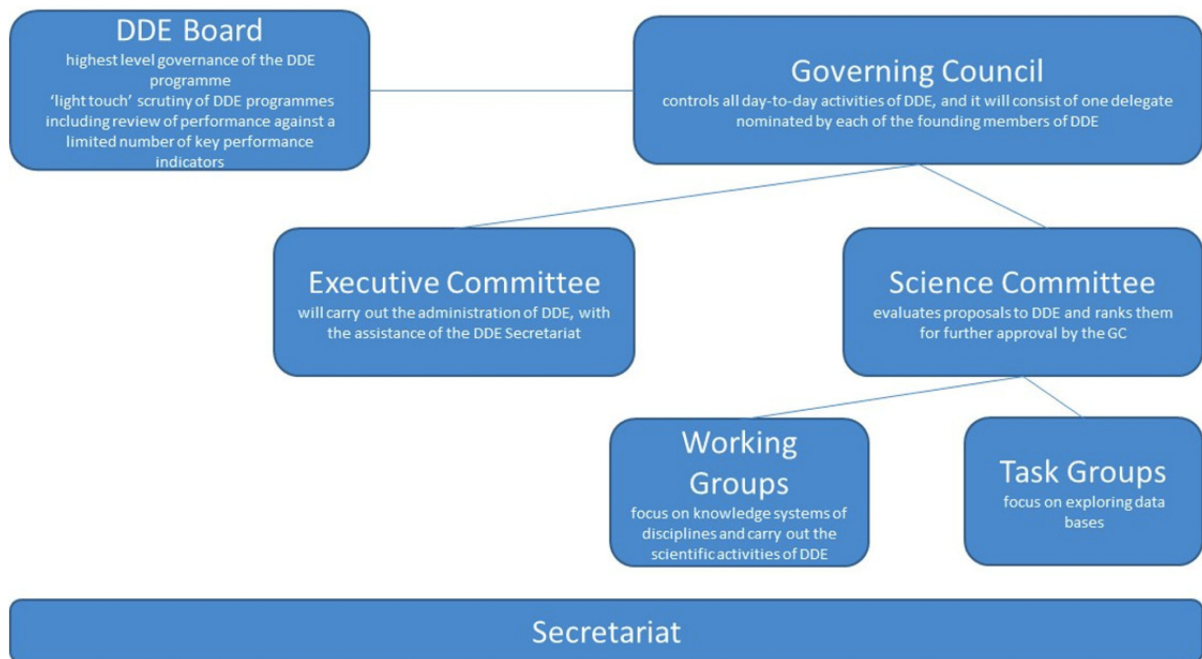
DDE Board
highest level governance of the DDE programme
'light touch' scrutiny of DDE programmes including review of performance against a limited number of key performance indicators

Governing Council
controls all day-to-day activities of DDE, and it will consist of one delegate nominated by each of the founding members of DDE

Executive Committee
will carry out the administration of DDE, with the assistance of the DDE Secretariat

Science Committee
evaluates proposals to DDE and ranks them for further approval by the GC

Working Groups
focus on knowledge systems of disciplines and carry out the scientific activities of DDE

Task Groups
focus on exploring data bases

Secretariat